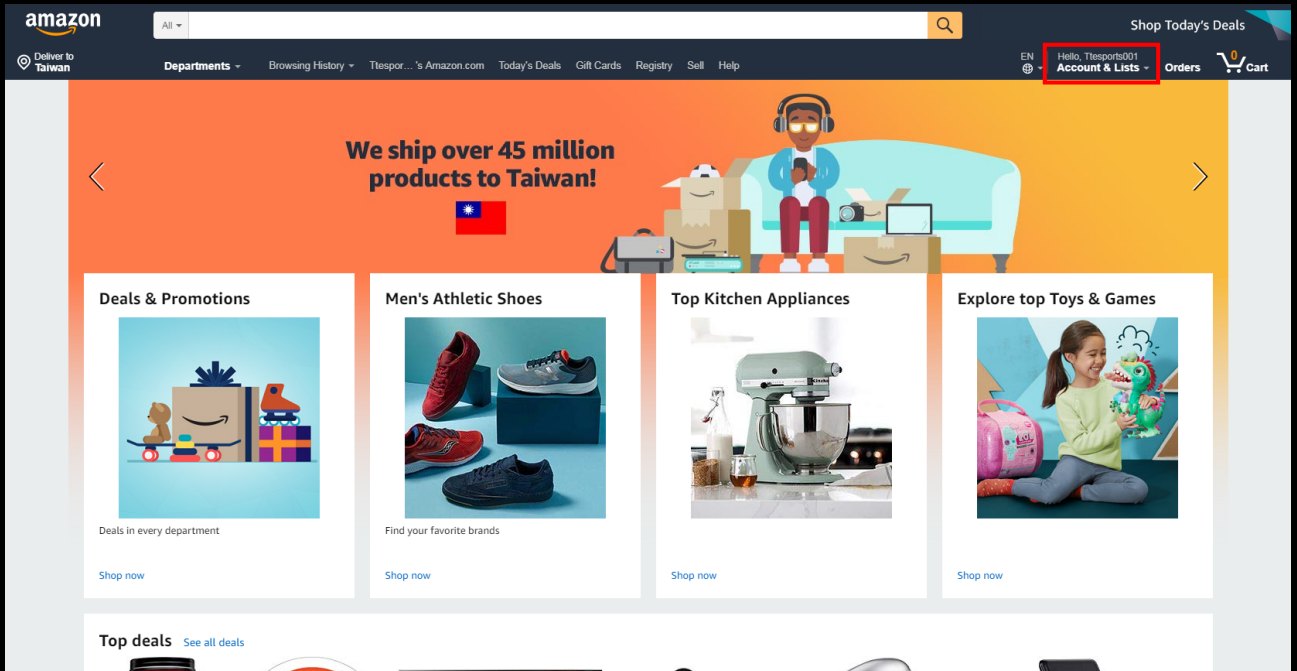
amazon

All

Shop Today's Deals

Deliver to Taiwan

Departments

Browsing History

Ttespor... 's Amazon.com

Today's Deals

Gift Cards

Registry

Sell

Help

EN

Hello, Ttesports001
Account & Lists

Orders

0
Cart

We ship over 45 million products to Taiwan!

Deals & Promotions

Deals in every department

Shop now

Men's Athletic Shoes

Find your favorite brands

Shop now

Top Kitchen Appliances

Shop now

Explore top Toys & Games

Shop now

Top deals See all deals